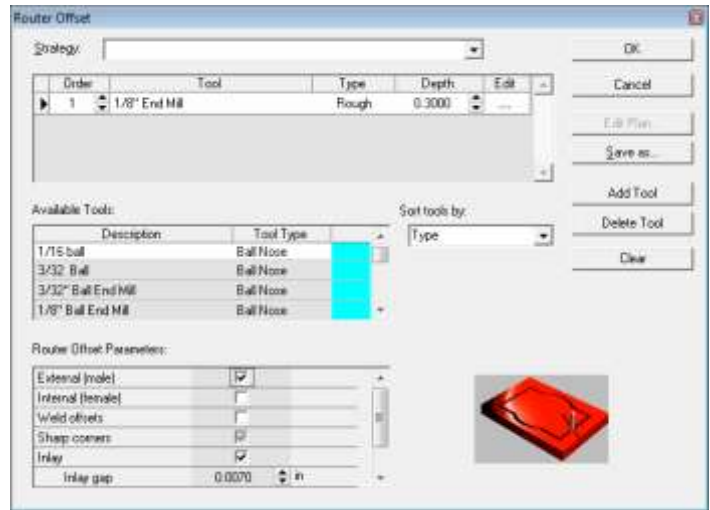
Router Offset

Strategy:

| Order | Tool | Type | Depth | Edit |
|---|---|---|---|---|
| 1 | 1/8" End Mill | Rough | 0.3000 | ... |

OK
Cancel
Edit Plan
Save as...
Add Tool
Delete Tool
Clear

Available Tools:

| Description | Tool Type |
|---|---|
| 1/16 ball | Ball Nose |
| 3/32 Ball | Ball Nose |
| 3/32" Ball End Mill | Ball Nose |
| 1/8" Ball End Mill | Ball Nose |

Sort tools by:
Type

Router Offset Parameters:

| | |
|---|---|
| External (male) | ☑ |
| Internal (female) | ☐ |
| Weld offsets | ☐ |
| Sharp corners | ☑ |
| Inlay | ☑ |
| Inlay gap | 0.0070 in |